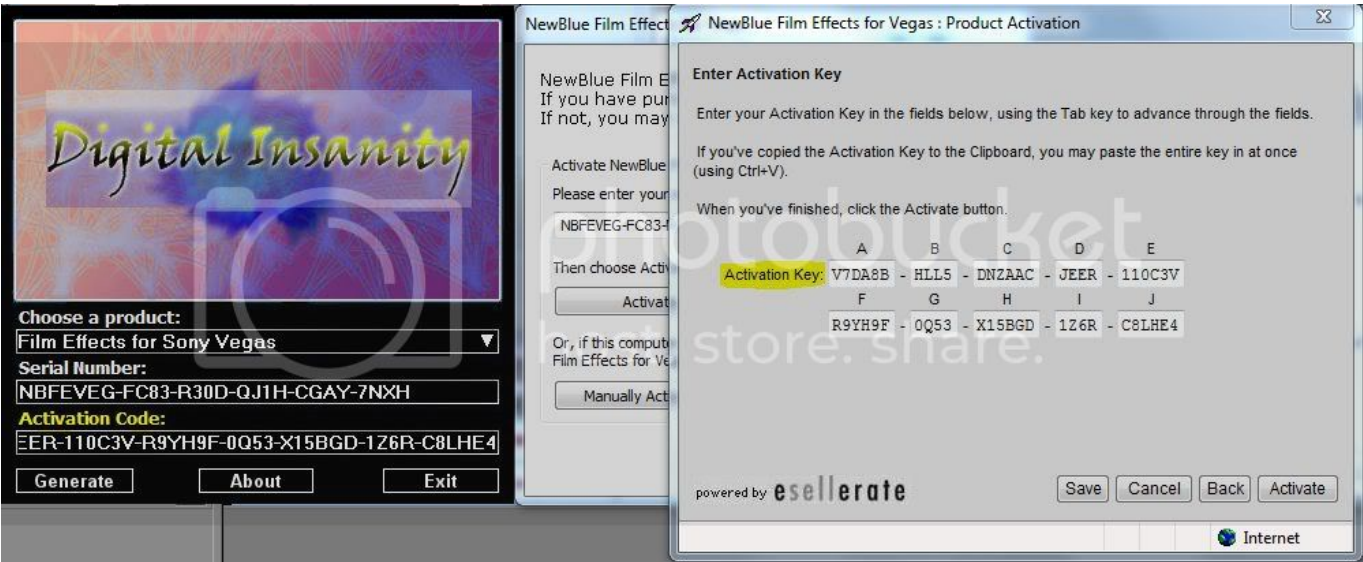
Digital Insanity

Choose a product:
Film Effects for Sony Vegas
Serial Number:
NBFEVEG-FC83-R30D-QJ1H-CGAY-7NXH
Activation Code:
EER-110C3V-R9YH9F-0Q53-X15BGD-1Z6R-C8LHE4

Generate
About
Exit

NewBlue Film Effect

NewBlue Film E
If you have pur
If not, you may

Activate NewBlue
Please enter your
NBFEVEG-FC83-
Then choose Acti
Activat
Or, if this compute
Film Effects for Ve
Manually Acti

NewBlue Film Effects for Vegas : Product Activation

Enter Activation Key

Enter your Activation Key in the fields below, using the Tab key to advance through the fields.

If you've copied the Activation Key to the Clipboard, you may paste the entire key in at once (using Ctrl+V).

When you've finished, click the Activate button.

| | A | | B | | C | | D | | E |
|---|---|---|---|---|---|---|---|---|---|
| Activation Key: | V7DA8B | - | HLL5 | - | DNZAAC | - | JEER | - | 110C3V |
| | F | | G | | H | | I | | J |
| | R9YH9F | - | 0Q53 | - | X15BGD | - | 1Z6R | - | C8LHE4 |

photobucket
store. share.

powered by esellerate

Save
Cancel
Back
Activate

Internet